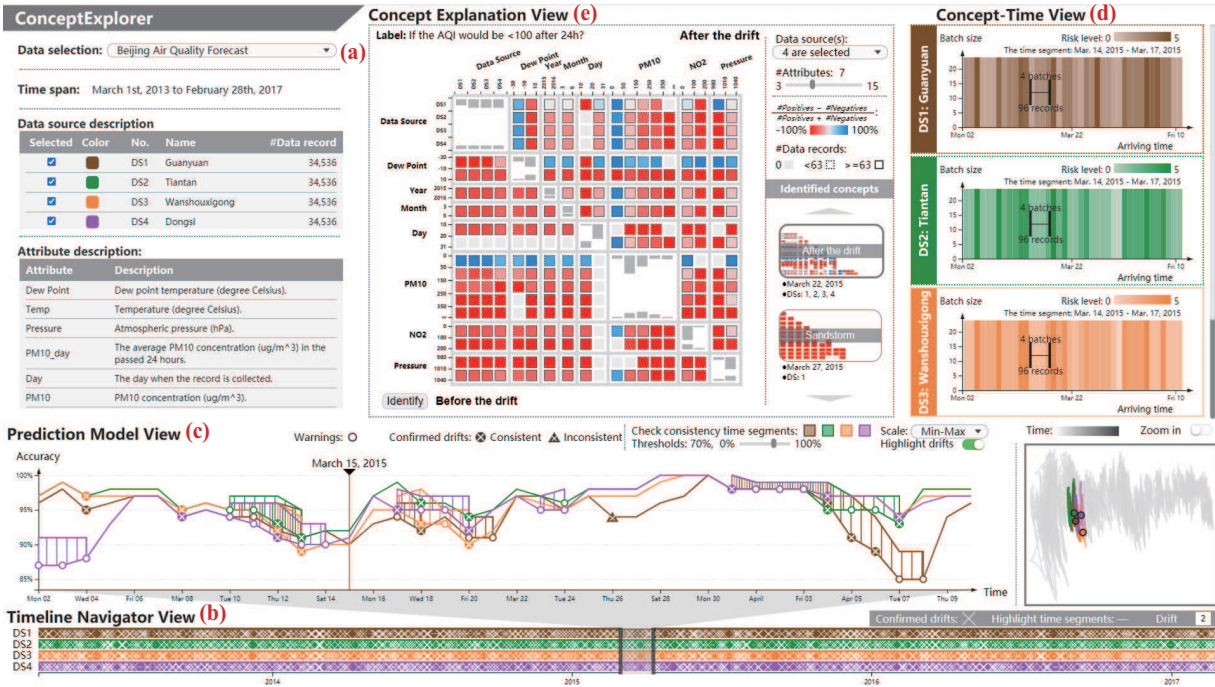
ConceptExplorer

Data selection: Beijing Air Quality Forecast (a)

Time span: March 1st, 2013 to February 28th, 2017

Data source description

| Selected | Color | No. | Name | #Data record |
|---|---|---|---|---|
| ☑ | | DS1 | Guanyuan | 34,536 |
| ☑ | | DS2 | Tiantan | 34,536 |
| ☑ | | DS3 | Wanshouxigong | 34,536 |
| ☑ | | DS4 | Dongsi | 34,536 |

Attribute description:

| Attribute | Description |
|---|---|
| Dew Point | Dew point temperature (degree Celsius). |
| Temp | Temperature (degree Celsius). |
| Pressure | Atmospheric pressure (hPa). |
| PM10_day | The average PM10 concentration (ug/m^3) in the passed 24 hours. |
| Day | The day when the record is collected. |
| PM10 | PM10 concentration (ug/m^3). |

Concept Explanation View (e)

Label: If the AQI would be <100 after 24h?

After the drift

Data Source Dew Point Year Month Day PM10 NO2 Pressure

Data Source DS1 DS2 DS3 DS4
Dew Point -30 -10 10
Year 2015 2016
Month
Day
PM10 50 150 250 350
NO2 100 150
Pressure 990 1010 1040

Identify Before the drift

Data source(s): 4 are selected
#Attributes: 7
3 15
$\frac{\#Positives - \#Negatives}{\#Positives + \#Negatives}$:
-100% 100%
#Data records:
0 <63 >=63
Identified concepts
After the drift
●March 22, 2015
●DSs: 1, 2, 3, 4
Sandstorm
●March 27, 2015
●DSs: 1

Concept-Time View (d)

DS1: Guanyuan
Batch size Risk level: 0 5
The time segment: Mar. 14, 2015 - Mar. 17, 2015
4 batches
96 records
Mon 02 Mar 22 Fri 10
Arriving time

DS2: Tiantan
Batch size Risk level: 0 5
The time segment: Mar. 14, 2015 - Mar. 17, 2015
4 batches
96 records
Mon 02 Mar 22 Fri 10
Arriving time

DS3: Wanshouxigong
Batch size Risk level: 0 5
The time segment: Mar. 14, 2015 - Mar. 17, 2015
4 batches
96 records
Mon 02 Mar 22 Fri 10
Arriving time

Prediction Model View (c)

Warnings: ○ Confirmed drifts: ⊗ Consistent ▲ Inconsistent
Check consistency time segments: Scale: Min-Max
Thresholds: 70%, 0% 100%
Highlight drifts

Time: Zoom in

Accuracy
March 15, 2015
100% 95% 90% 85%
Mon 02 Wed 04 Fri 06 Mar 08 Tue 10 Thu 12 Sat 14 Mon 16 Wed 18 Fri 20 Mar 22 Tue 24 Thu 26 Sat 28 Mon 30 Apr 01 Fri 03 Apr 05 Tue 07 Thu 09
Time

Timeline Navigator View (b)

Confirmed drifts: ╳ Highlight time segments: — Drift 2

DS1
DS2
DS3
DS4
2014 2015 2016 2017